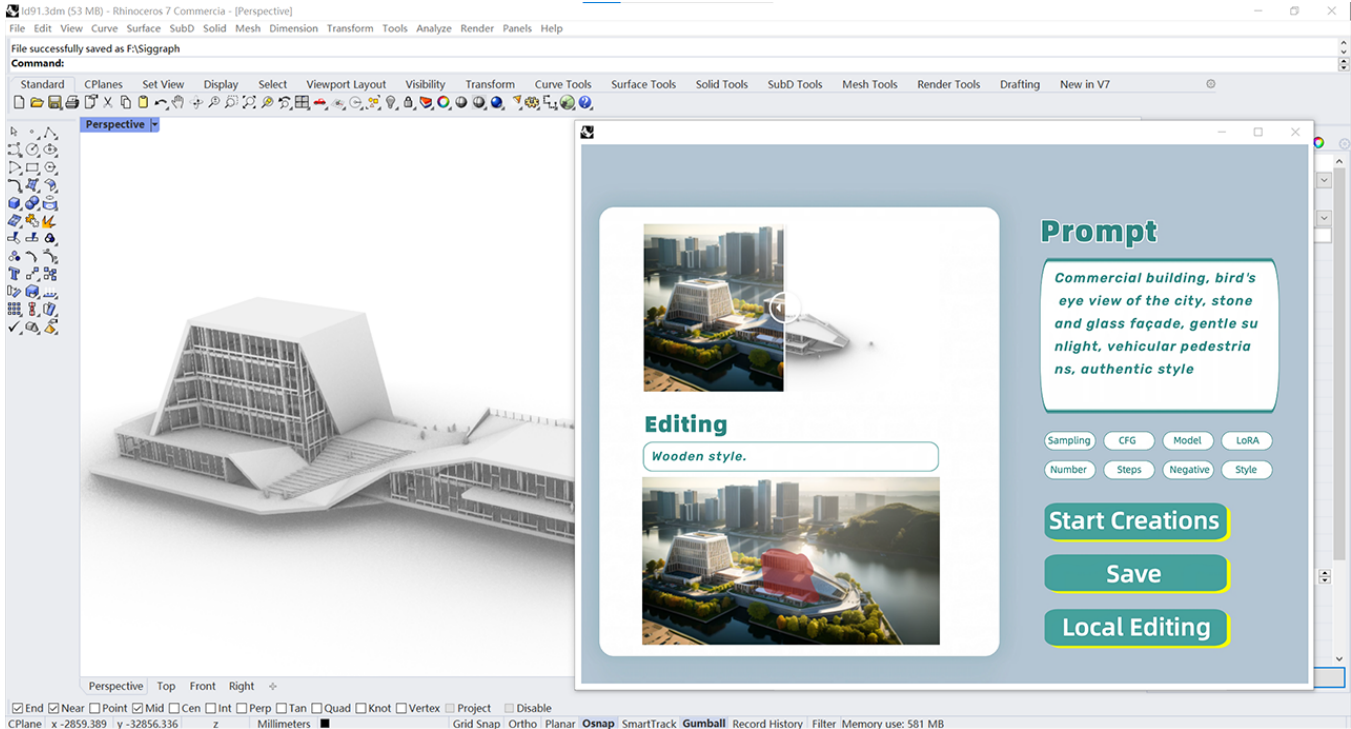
ld91.3dm (53 MB) - Rhinoceros 7 Commercia - [Perspective]

File Edit View Curve Surface SubD Solid Mesh Dimension Transform Tools Analyze Render Panels Help

File successfully saved as F:\Siggraph
Command:

Standard CPlanes Set View Display Select Viewport Layout Visibility Transform Curve Tools Surface Tools Solid Tools SubD Tools Mesh Tools Render Tools Drafting New in V7

Perspective

Prompt

Commercial building, bird's eye view of the city, stone and glass façade, gentle su nlight, vehicular pedestria ns, authentic style

Sampling CFG Model LoRA
Number Steps Negative Style

Editing

Wooden style.

Start Creations

Save

Local Editing

Perspective Top Front Right

End Near Point Mid Cen Int Perp Tan Quad Knot Vertex Project Disable

CPlane x -2859.389 y -32856.336 z Millimeters Grid Snap Ortho Planar Osnap SmartTrack Gumball Record History Filter Memory use: 581 MB